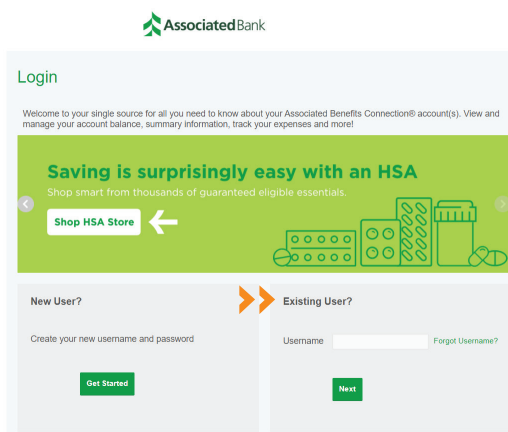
AssociatedBank

Login

Welcome to your single source for all you need to know about your Associated Benefits Connection® account(s). View and manage your account balance, summary information, track your expenses and more!

Saving is surprisingly easy with an HSA

Shop smart from thousands of guaranteed eligible essentials.

Shop HSA Store

New User?

Create your new username and password

Get Started

Existing User?

Username

Forgot Username?

Next